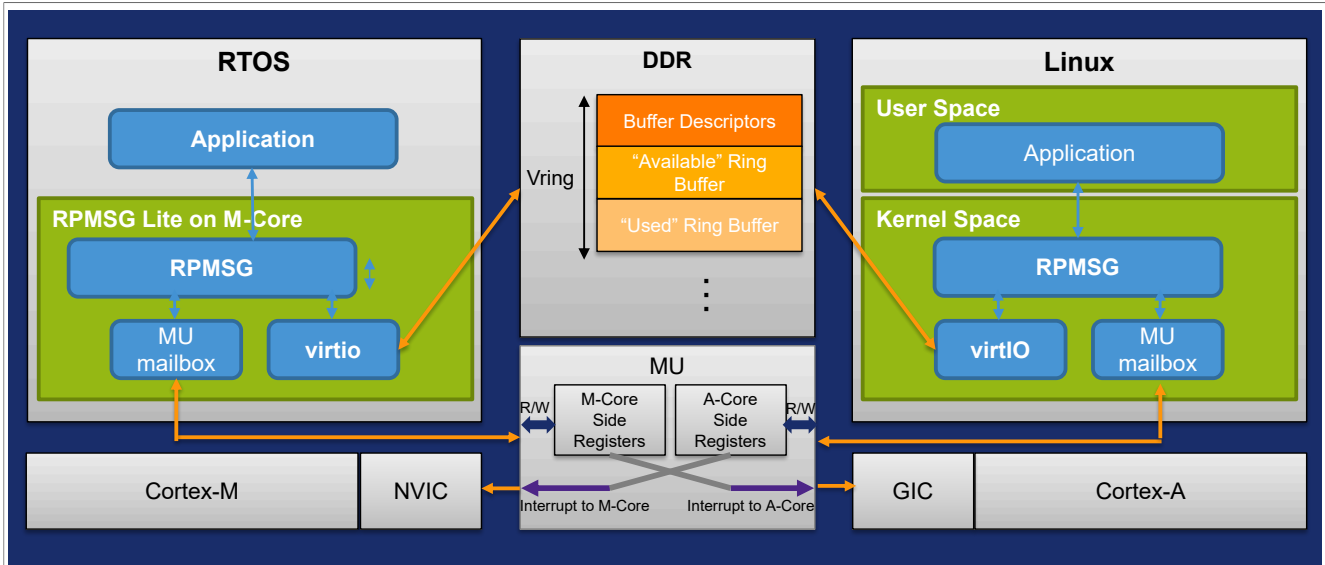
RTOS

Application

RPMSG Lite on M-Core

RPMSG

MU mailbox

virtio

DDR

Vring

Buffer Descriptors

"Available" Ring Buffer

"Used" Ring Buffer

⋮

Linux

User Space

Application

Kernel Space

RPMSG

virtIO

MU mailbox

MU

R/W

M-Core Side Registers

A-Core Side Registers

R/W

Cortex-M

NVIC

Interrupt to M-Core

Interrupt to A-Core

GIC

Cortex-A